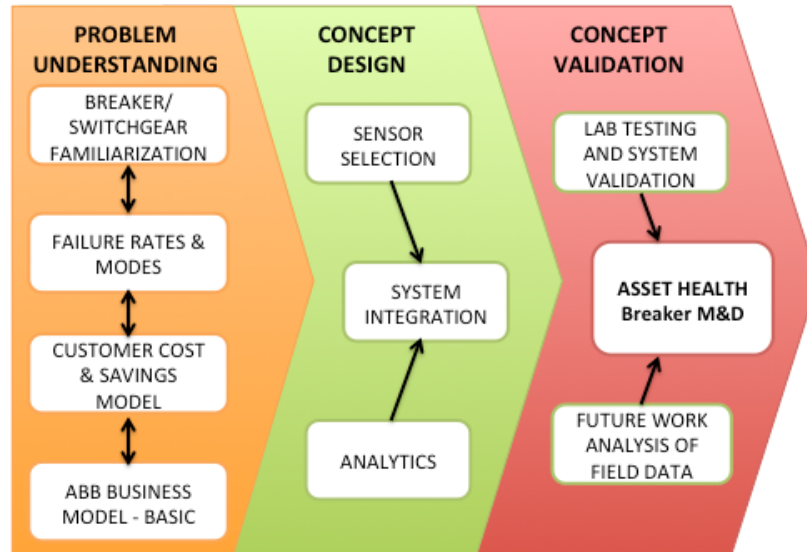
PROBLEM UNDERSTANDING

BREAKER/ SWITCHGEAR FAMILIARIZATION

FAILURE RATES & MODES

CUSTOMER COST & SAVINGS MODEL

ABB BUSINESS MODEL - BASIC

CONCEPT DESIGN

SENSOR SELECTION

SYSTEM INTEGRATION

ANALYTICS

CONCEPT VALIDATION

LAB TESTING AND SYSTEM VALIDATION

ASSET HEALTH Breaker M&D

FUTURE WORK ANALYSIS OF FIELD DATA